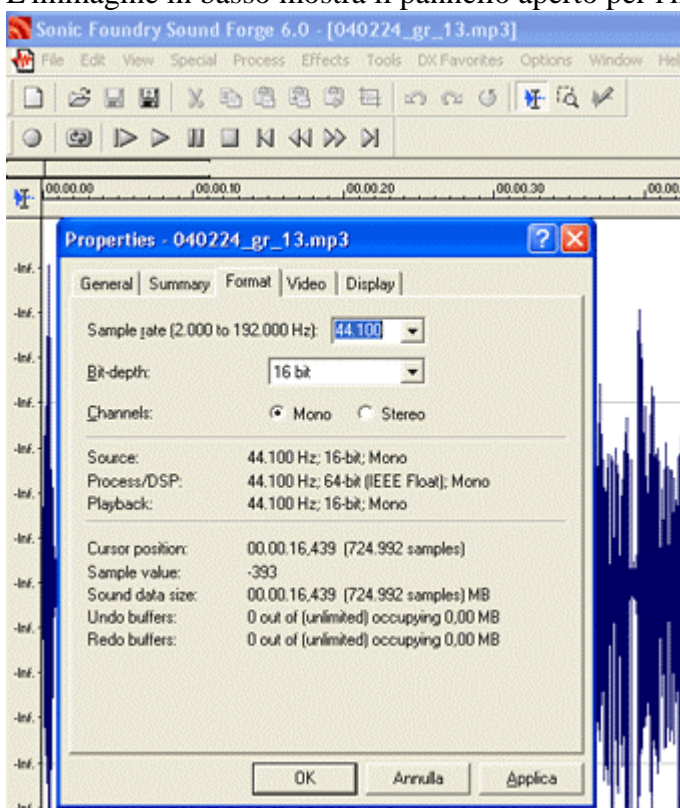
L'immagine in basso mostra il pannello aperto per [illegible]

Sonic Foundry Sound Forge 6.0 - [040224_gr_13.mp3]

File Edit View Special Process Effects Tools DX Favorites Options Window Hel

00.00.00 00.00.10 00.00.20 00.00.30 00.00

-Inf.
-Inf.
-Inf.
-Inf.
-Inf.
-Inf.
-Inf.
-Inf.
-Inf.
-Inf.
-Inf.
-Inf.

Properties - 040224_gr_13.mp3

General | Summary | Format | Video | Display

Sample rate (2.000 to 192.000 Hz): 44.100

Bit-depth: 16 bit

Channels: Mono Stereo

Source: 44.100 Hz; 16-bit; Mono
Process/DSP: 44.100 Hz; 64-bit (IEEE Float); Mono
Playback: 44.100 Hz; 16-bit; Mono

Cursor position: 00.00.16,439 (724.992 samples)
Sample value: -393
Sound data size: 00.00.16,439 (724.992 samples) MB
Undo buffers: 0 out of (unlimited) occupying 0,00 MB
Redo buffers: 0 out of (unlimited) occupying 0,00 MB

OK Annulla Applica